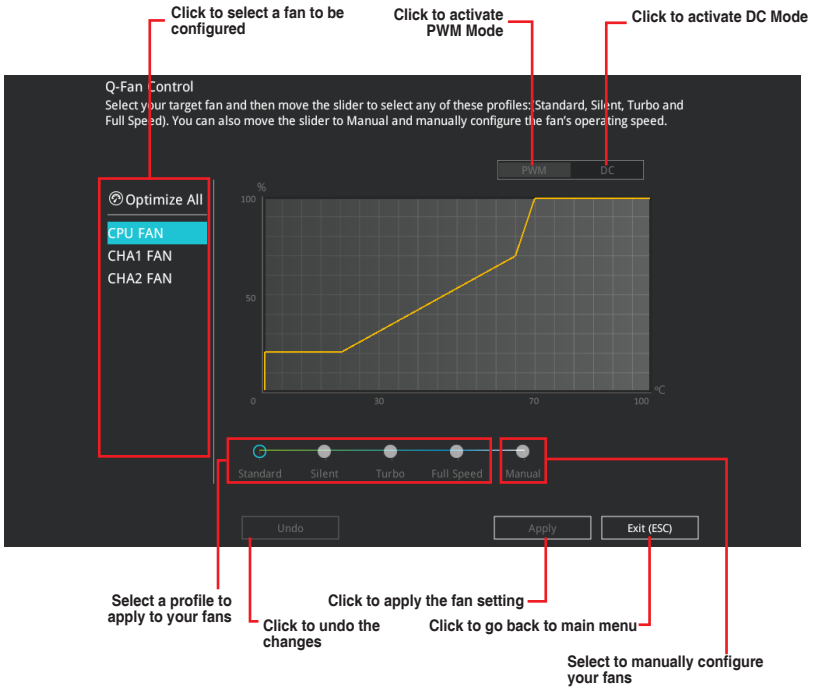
Click to select a fan to be configured

Click to activate PWM Mode

Click to activate DC Mode

Q-Fan Control

Select your target fan and then move the slider to select any of these profiles: Standard, Silent, Turbo and Full Speed). You can also move the slider to Manual and manually configure the fan's operating speed.

PWM DC

Optimize All

CPU FAN

CHA1 FAN

CHA2 FAN

%

100

50

0

30

70

100

°C

Standard Silent Turbo Full Speed Manual

Undo

Apply

Exit (ESC)

Select a profile to apply to your fans

Click to undo the changes

Click to apply the fan setting

Click to go back to main menu

Select to manually configure your fans